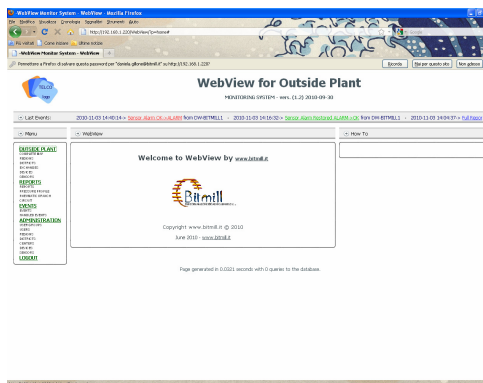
WebView Monitor System - WebView - Mozilla Firefox

File Modifica Visualizza Cronologia Segnalibri Strumenti Aiuto

http://192.168.1.220/WebView/?p=home#

Più visitati Come iniziare Ultime notizie

WebView Monitor System - WebView

Permettere a Firefox di salvare questa password per "daniela.gillone@bitmill.it" su http://192.168.1.220?

Ricorda Mai per questo sito Non adesso

WebView for Outside Plant

MONITORING SYSTEM - vers. (1.2) 2010-09-30

Last Events: 2010-11-03 14:40:14 > Sensor Alarm OK > ALARM from OW-BITMILL1 » 2010-11-03 14:16:32 > Sensor Alarm Restored ALARM > OK from OW-BITMILL1 » 2010-11-03 14:04:37 > Full Report

Menu

OUTSIDE PLANT
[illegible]
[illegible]
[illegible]
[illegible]
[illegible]
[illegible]
REPORTS
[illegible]
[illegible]
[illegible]
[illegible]
EVENTS
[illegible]
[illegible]
ADMINISTRATION
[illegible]
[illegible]
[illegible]
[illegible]
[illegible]
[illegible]
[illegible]
LOGOUT

WebView

Welcome to WebView by www.bitmill.it

Bitmill

Copyright www.bitmill.it © 2010

June 2010 - www.bitmill.it

How To

Page generated in 0.0321 seconds with 0 queries to the database.